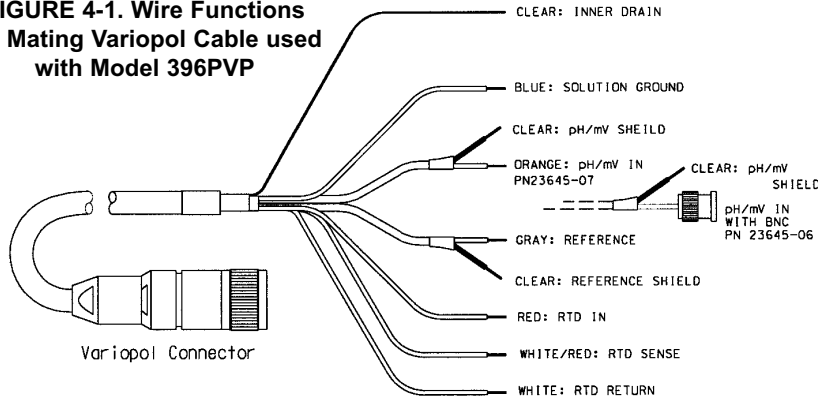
IGURE 4-1. Wire Functions Mating Variopol Cable used with Model 396PVP

CLEAR: INNER DRAIN

BLUE: SOLUTION GROUND

CLEAR: pH/mV SHEILD

ORANGE: pH/mV IN PN23645-07

CLEAR: pH/mV SHIELD

pH/mV IN WITH BNC PN 23645-06

GRAY: REFERENCE

CLEAR: REFERENCE SHIELD

RED: RTD IN

WHITE/RED: RTD SENSE

WHITE: RTD RETURN

Variopol Connector